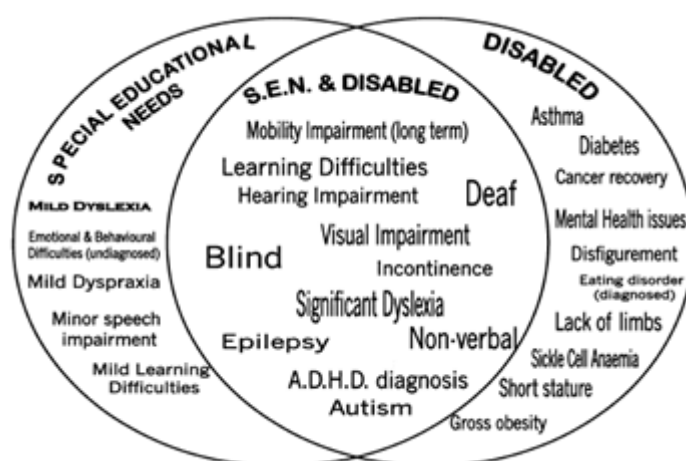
SPECIAL EDUCATIONAL NEEDS

Mild Dyslexia
Emotional & Behavioural Difficulties (undiagnosed)
Mild Dyspraxia
Minor speech impairment
Mild Learning Difficulties

S.E.N. & DISABLED

Mobility Impairment (long term)
Learning Difficulties
Hearing Impairment
Deaf
Visual Impairment
Blind
Incontinence
Significant Dyslexia
Epilepsy
Non-verbal
A.D.H.D. diagnosis
Autism

DISABLED

Asthma
Diabetes
Cancer recovery
Mental Health issues
Disfigurement
Eating disorder (diagnosed)
Lack of limbs
Sickle Cell Anaemia
Short stature
Gross obesity